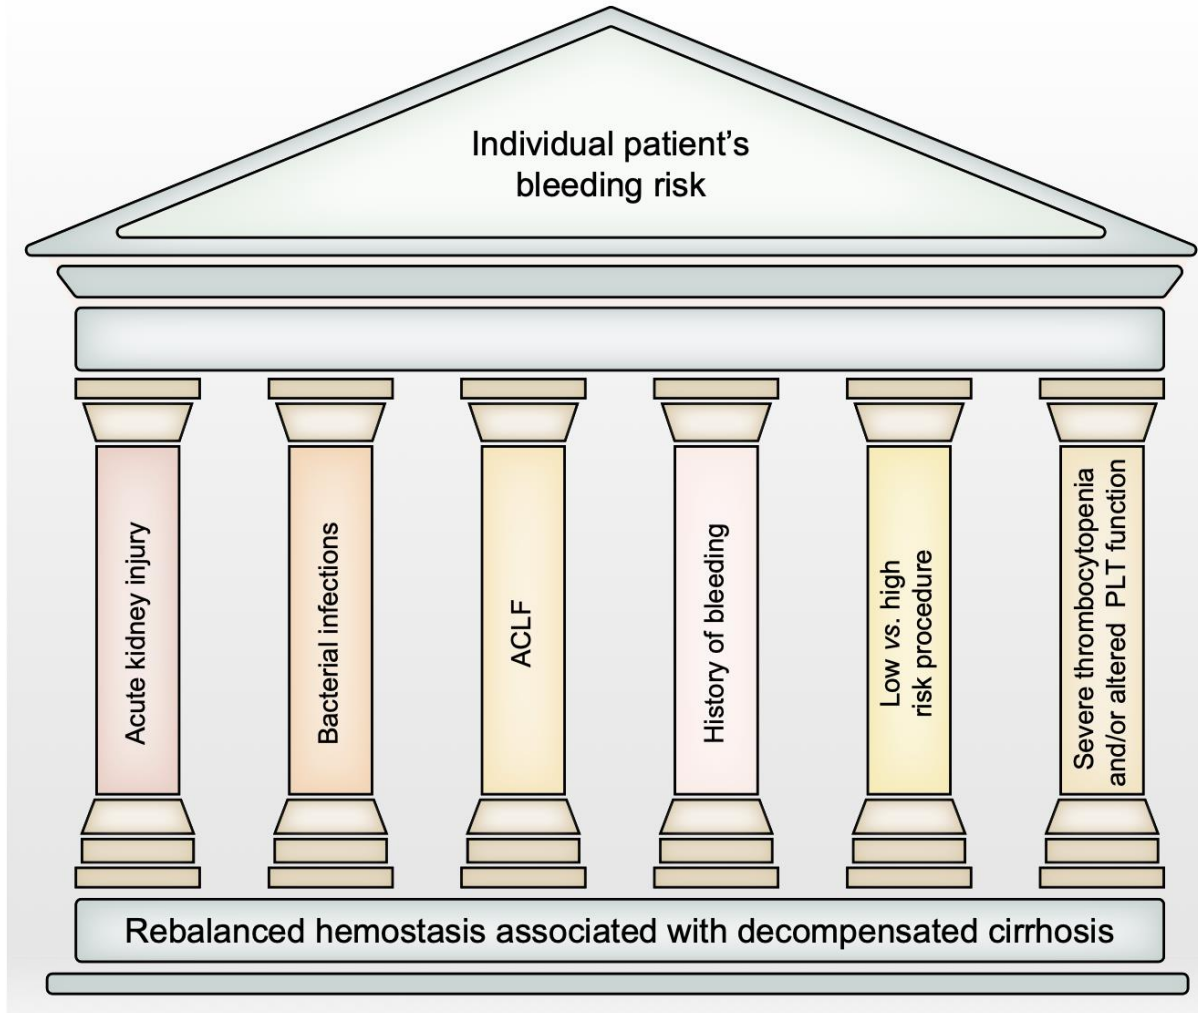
Individual patient's bleeding risk

Acute kidney injury

Bacterial infections

ACLF

History of bleeding

Low *vs.* high risk procedure

Severe thrombocytopenia and/or altered PLT function

Rebalanced hemostasis associated with decompensated cirrhosis